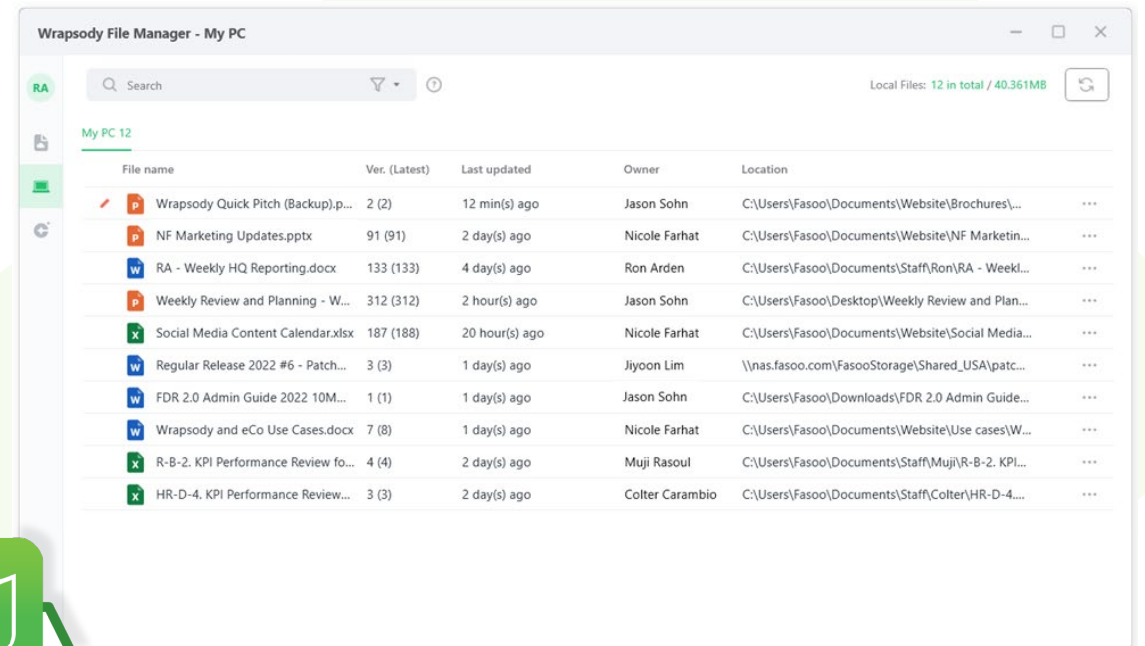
Wrapsody File Manager - My PC

RA

Search

Local Files: 12 in total / 40.361MB

My PC 12

| File name | Ver. (Latest) | Last updated | Owner | Location |
|---|---|---|---|---|
| Wrapsody Quick Pitch (Backup).p... | 2 (2) | 12 min(s) ago | Jason Sohn | C:\Users\Fasoo\Documents\Website\Brochures\... |
| NF Marketing Updates.pptx | 91 (91) | 2 day(s) ago | Nicole Farhat | C:\Users\Fasoo\Documents\Website\NF Marketin... |
| RA - Weekly HQ Reporting.docx | 133 (133) | 4 day(s) ago | Ron Arden | C:\Users\Fasoo\Documents\Staff\Ron\RA - Weekl... |
| Weekly Review and Planning - W... | 312 (312) | 2 hour(s) ago | Jason Sohn | C:\Users\Fasoo\Desktop\Weekly Review and Plan... |
| Social Media Content Calendar.xlsx | 187 (188) | 20 hour(s) ago | Nicole Farhat | C:\Users\Fasoo\Documents\Website\Social Media... |
| Regular Release 2022 #6 - Patch... | 3 (3) | 1 day(s) ago | Jiyoon Lim | \\nas.fasoo.com\FasooStorage\Shared_USA\patc... |
| FDR 2.0 Admin Guide 2022 10M... | 1 (1) | 1 day(s) ago | Jason Sohn | C:\Users\Fasoo\Downloads\FDR 2.0 Admin Guide... |
| Wrapsody and eCo Use Cases.docx | 7 (8) | 1 day(s) ago | Nicole Farhat | C:\Users\Fasoo\Documents\Website\Use cases\W... |
| R-B-2. KPI Performance Review fo... | 4 (4) | 2 day(s) ago | Muji Rasoul | C:\Users\Fasoo\Documents\Staff\Muji\R-B-2. KPI... |
| HR-D-4. KPI Performance Review... | 3 (3) | 2 day(s) ago | Colter Carambio | C:\Users\Fasoo\Documents\Staff\Colter\HR-D-4.... |